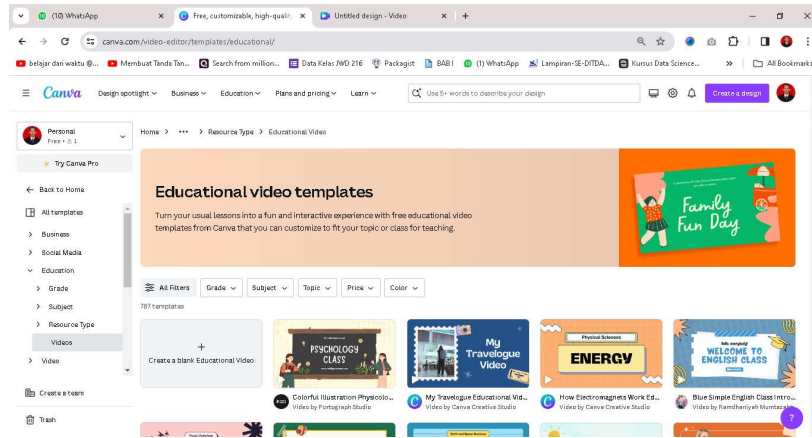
(10) WhatsApp
Free, customizable, high-quali
Untitled design - Video
+
canva.com/video-editor/templates/educational/
belajar dari waktu @...
Membuat Tanda Tan...
Search from million...
Data Kelas JWD 216
Packagist
BAB I
(1) WhatsApp
Lampiran-SE-DITDA...
Kursus Data Science...
»
All Bookmarks

Canva
Design spotlight
Business
Education
Plans and pricing
Learn
Use 5+ words to describe your design
Create a design

Personal
Free • 1
Try Canva Pro
Back to Home
All templates
Business
Social Media
Education
Grade
Subject
Resource Type
Videos
Video
Create a team
Trash

Home > ••• > Resource Type > Educational Video

Educational video templates
Turn your usual lessons into a fun and interactive experience with free educational video templates from Canva that you can customize to fit your topic or class for teaching.

Family Fun Day

All Filters
Grade
Subject
Topic
Price
Color
787 templates

+
Create a blank Educational Video

PSYCHOLOGY CLASS
Colorful Illustration Psysicolo...
Video by Portograph Studio

My Travelogue Video
My Travelogue Educational Vid...
Video by Canva Creative Studio

Physical Sciences
ENERGY
How Electromagnets Work Ed...
Video by Canva Creative Studio

WELCOME TO ENGLISH CLASS
Blue Simple English Class Intro...
Video by Ramdhaniyah Mumtaz...

?